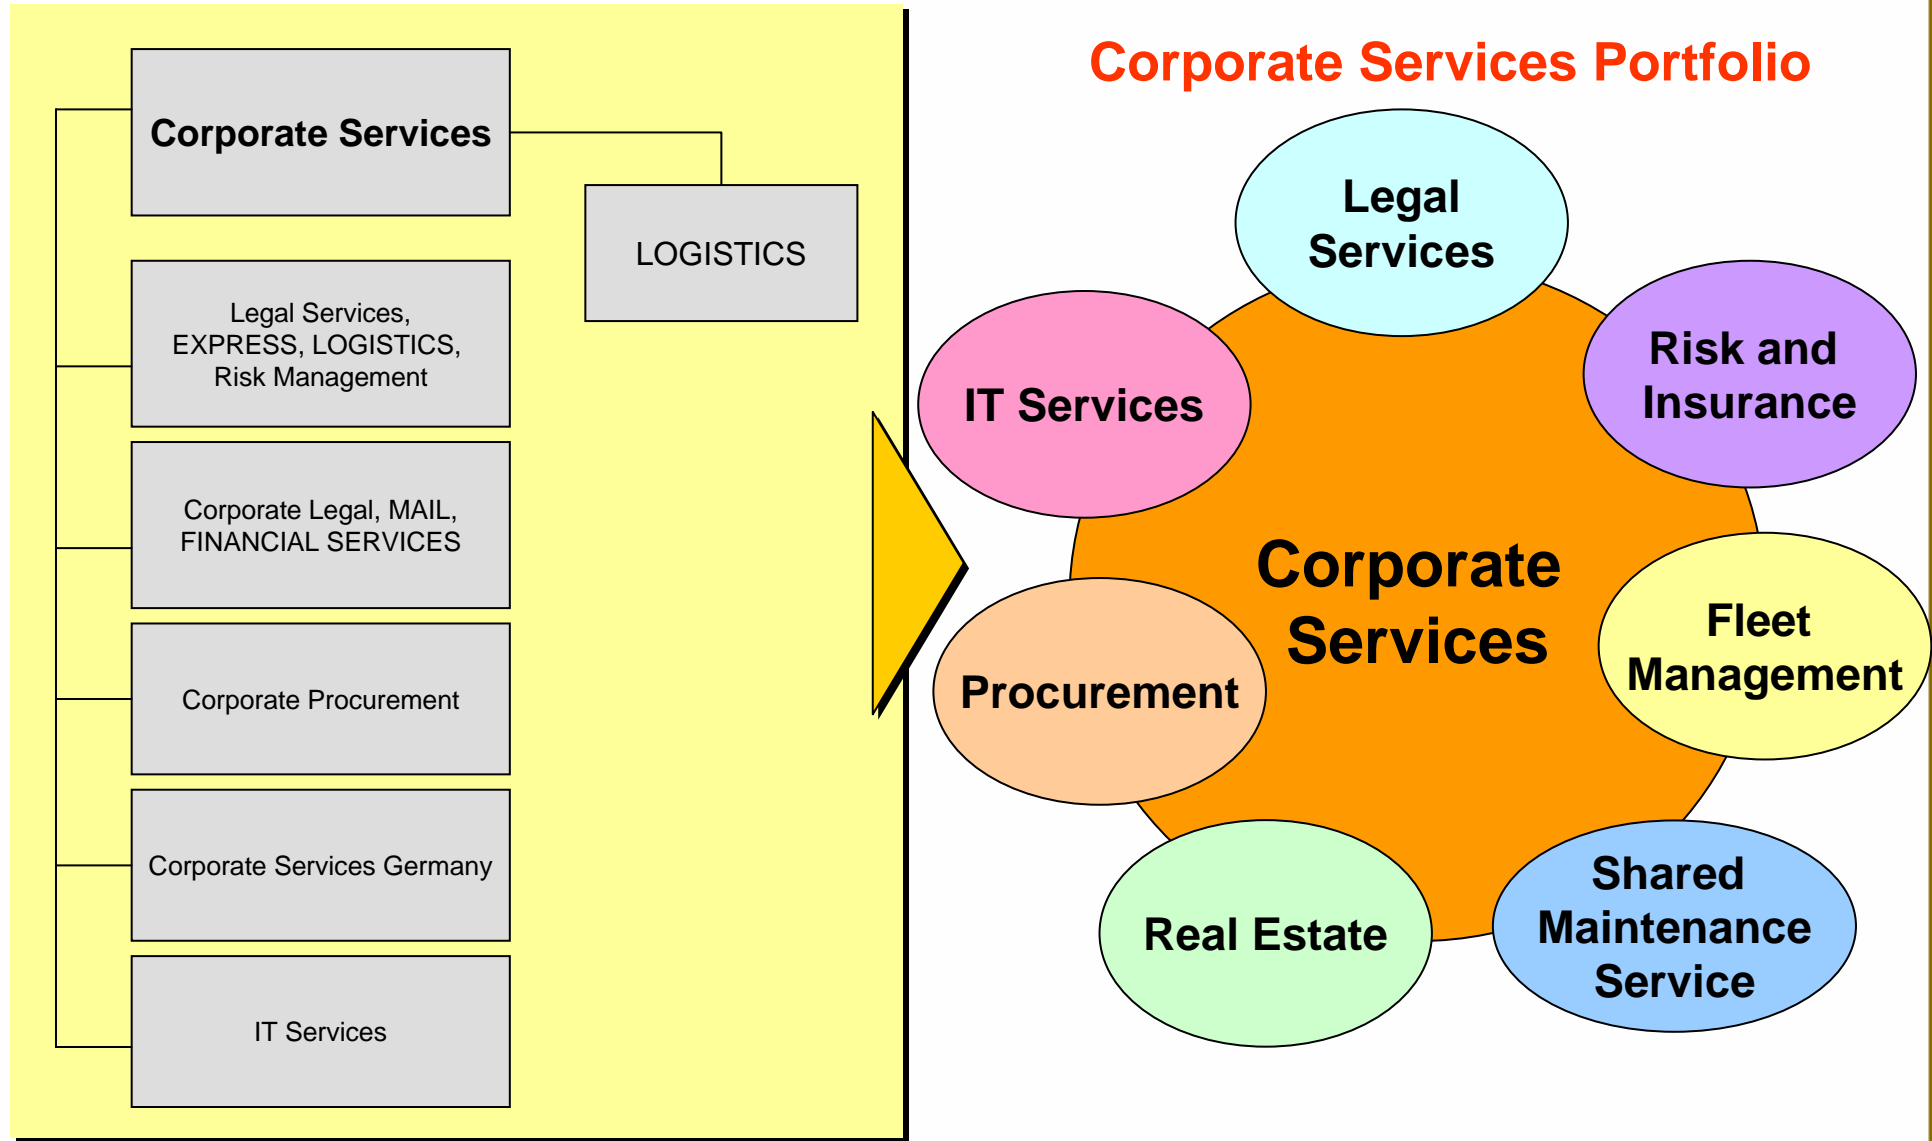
Corporate Services

LOGISTICS

Legal Services, EXPRESS, LOGISTICS, Risk Management

Corporate Legal, MAIL, FINANCIAL SERVICES

Corporate Procurement

Corporate Services Germany

IT Services

Corporate Services Portfolio

Legal Services

Risk and Insurance

IT Services

Corporate Services

Fleet Management

Procurement

Real Estate

Shared Maintenance Service